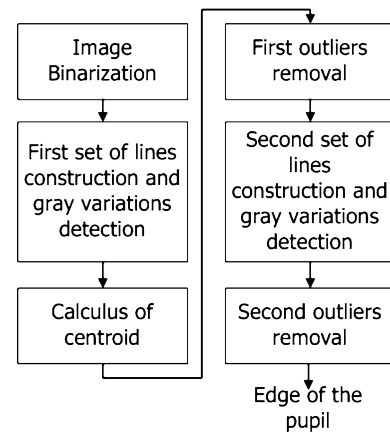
Image Binarization

First set of lines construction and gray variations detection

Calculus of centroid

First outliers removal

Second set of lines construction and gray variations detection

Second outliers removal

Edge of the pupil